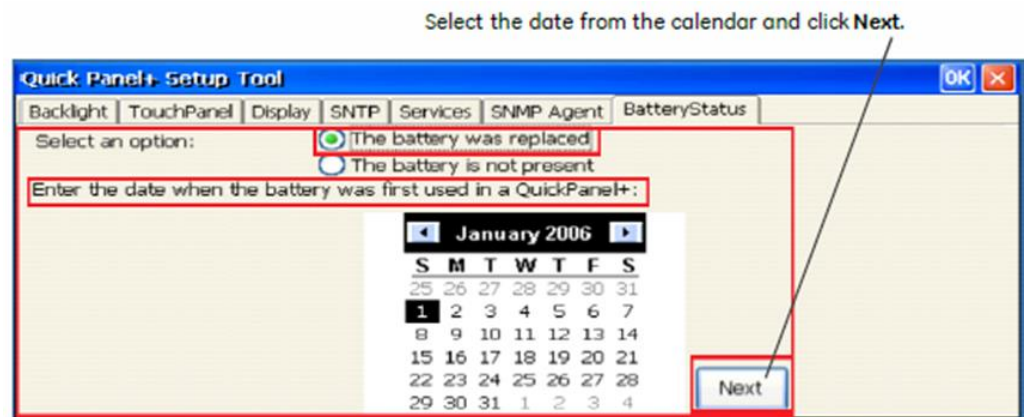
Select the date from the calendar and click **Next**.

Quick Panel+ Setup Tool

OK

Backlight | TouchPanel | Display | SNTP | Services | SNMP Agent | BatteryStatus

Select an option:

The battery was replaced

The battery is not present

Enter the date when the battery was first used in a QuickPanel+:

January 2006

| S | M | T | W | T | F | S |
|---|---|---|---|---|---|---|
| 25 | 26 | 27 | 28 | 29 | 30 | 31 |
| 1 | 2 | 3 | 4 | 5 | 6 | 7 |
| 8 | 9 | 10 | 11 | 12 | 13 | 14 |
| 15 | 16 | 17 | 18 | 19 | 20 | 21 |
| 22 | 23 | 24 | 25 | 26 | 27 | 28 |
| 29 | 30 | 31 | 1 | 2 | 3 | 4 |

Next